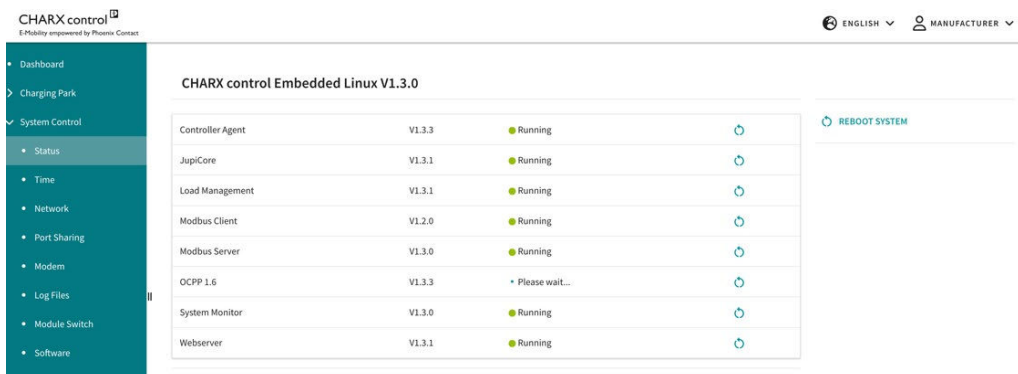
CHARX control
E-Mobility empowered by Phoenix Contact

ENGLISH
MANUFACTURER

Dashboard
Charging Park
System Control
Status
Time
Network
Port Sharing
Modem
Log Files
Module Switch
Software

CHARX control Embedded Linux V1.3.0

| | | |
|---|---|---|
| Controller Agent | V1.3.3 | Running |
| JupiCore | V1.3.1 | Running |
| Load Management | V1.3.1 | Running |
| Modbus Client | V1.2.0 | Running |
| Modbus Server | V1.3.0 | Running |
| OCPP 1.6 | V1.3.3 | Please wait... |
| System Monitor | V1.3.0 | Running |
| Webserver | V1.3.1 | Running |

REBOOT SYSTEM